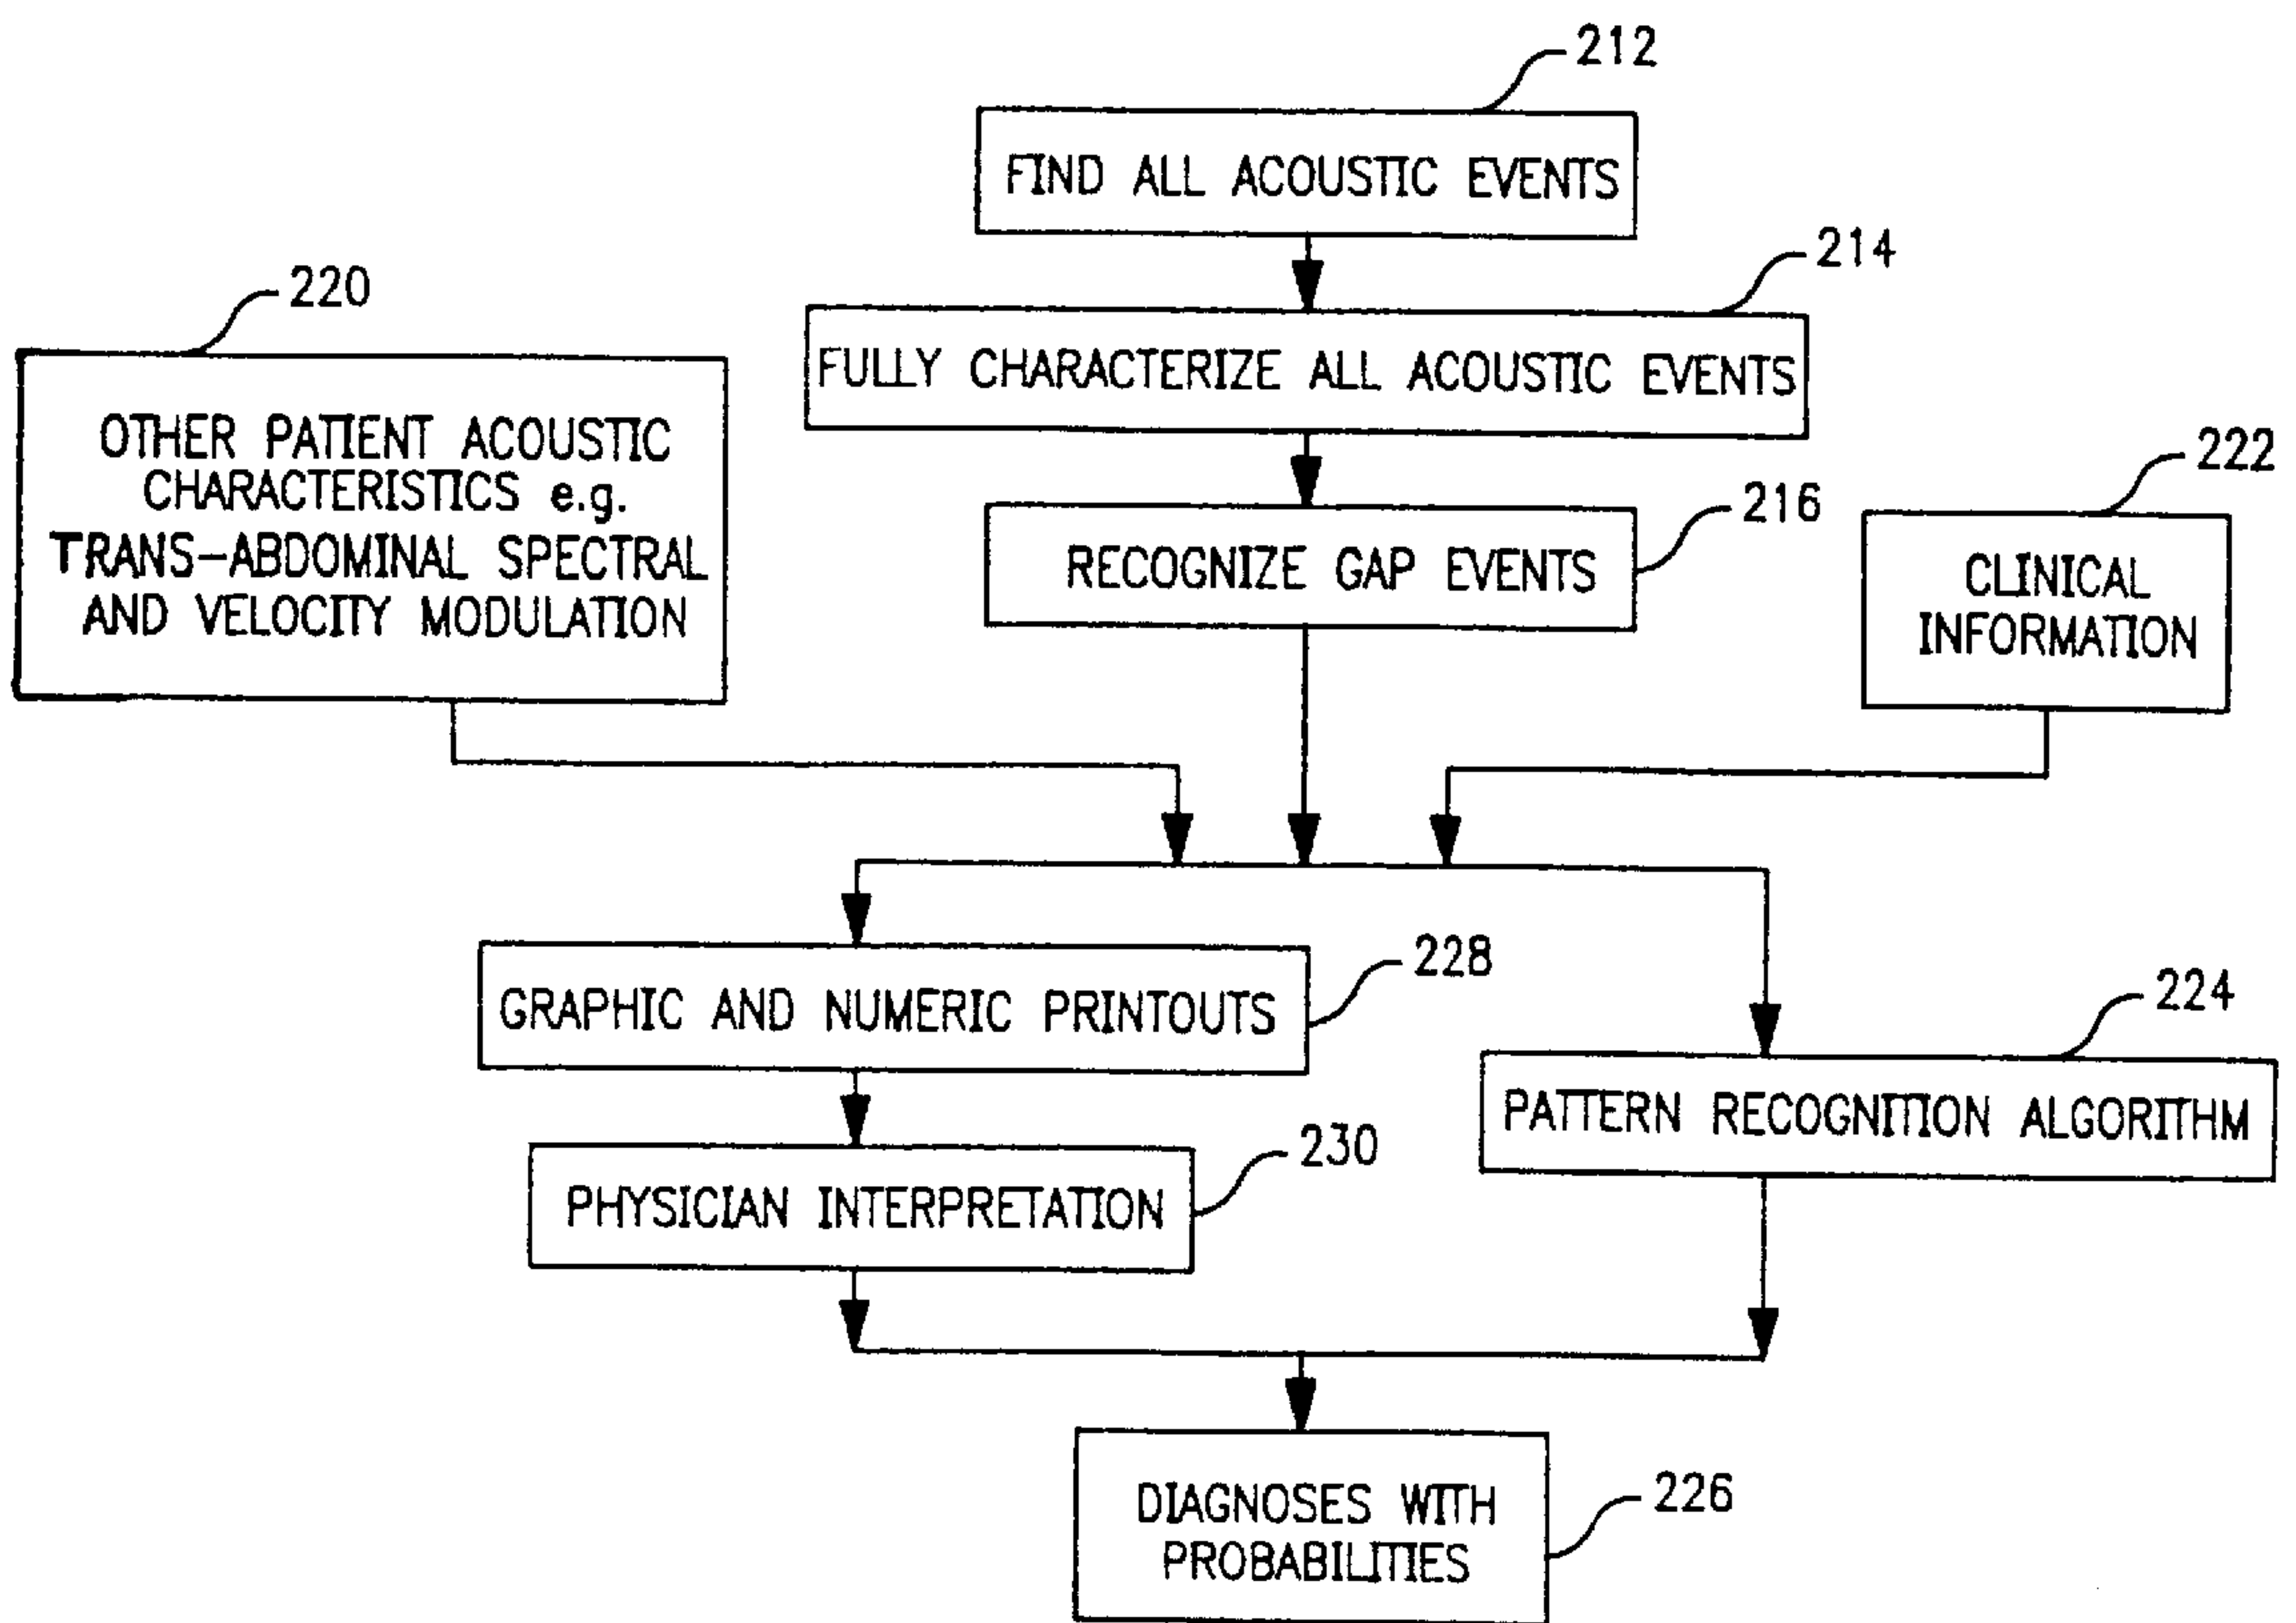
212
FIND ALL ACOUSTIC EVENTS

214
FULLY CHARACTERIZE ALL ACOUSTIC EVENTS

220
OTHER PATIENT ACOUSTIC CHARACTERISTICS e.g. TRANS-ABDOMINAL SPECTRAL AND VELOCITY MODULATION

216
RECOGNIZE GAP EVENTS

222
CLINICAL INFORMATION

228
GRAPHIC AND NUMERIC PRINTOUTS

224
PATTERN RECOGNITION ALGORITHM

230
PHYSICIAN INTERPRETATION

226
DIAGNOSES WITH PROBABILITIES